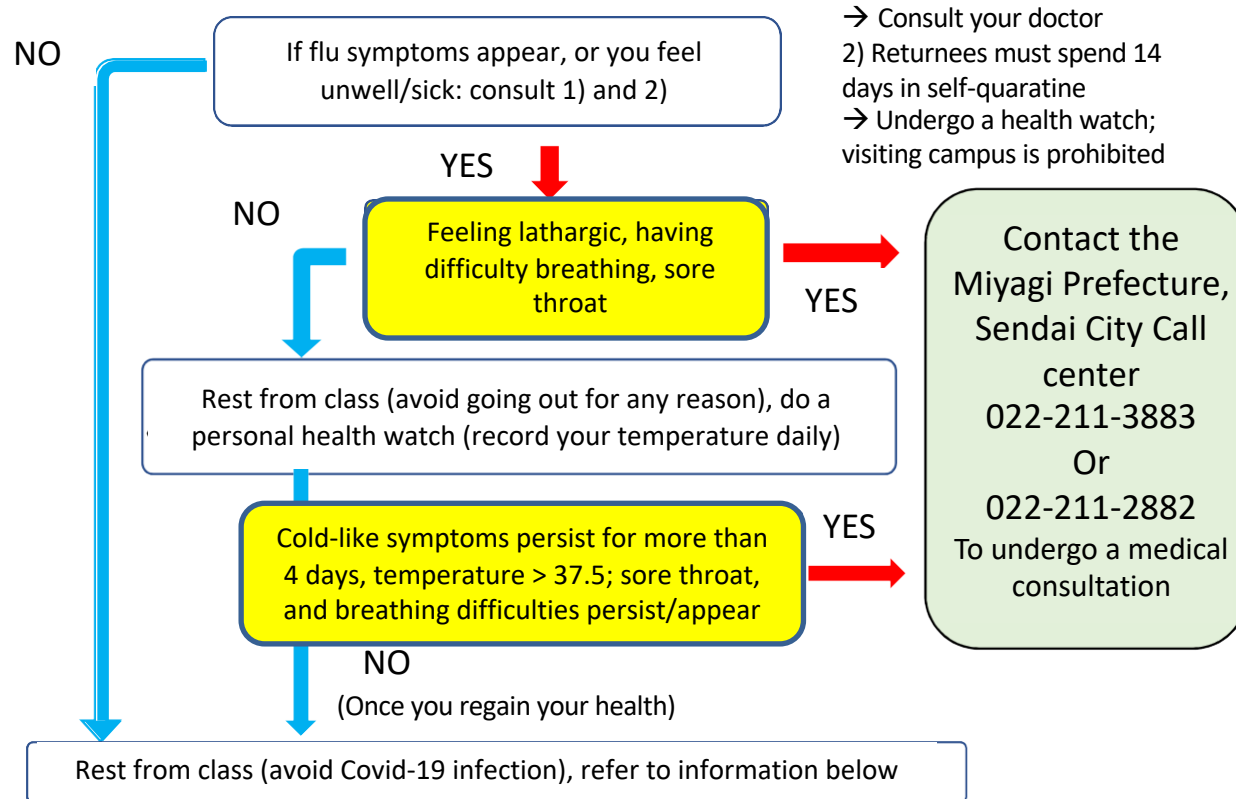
NO

If flu symptoms appear, or you feel unwell/sick: consult 1) and 2)

→ Consult your doctor
2) Returnees must spend 14 days in self-quaratine
→ Undergo a health watch; visiting campus is prohibited

YES

NO

Feeling lathargic, having difficulty breathing, sore throat

YES

Contact the Miyagi Prefecture, Sendai City Call center
022-211-3883
Or
022-211-2882
To undergo a medical consultation

Rest from class (avoid going out for any reason), do a personal health watch (record your temperature daily)

Cold-like symptoms persist for more than 4 days, temperature > 37.5; sore throat, and breathing difficulties persist/appear

YES

NO

(Once you regain your health)

Rest from class (avoid Covid-19 infection), refer to information below